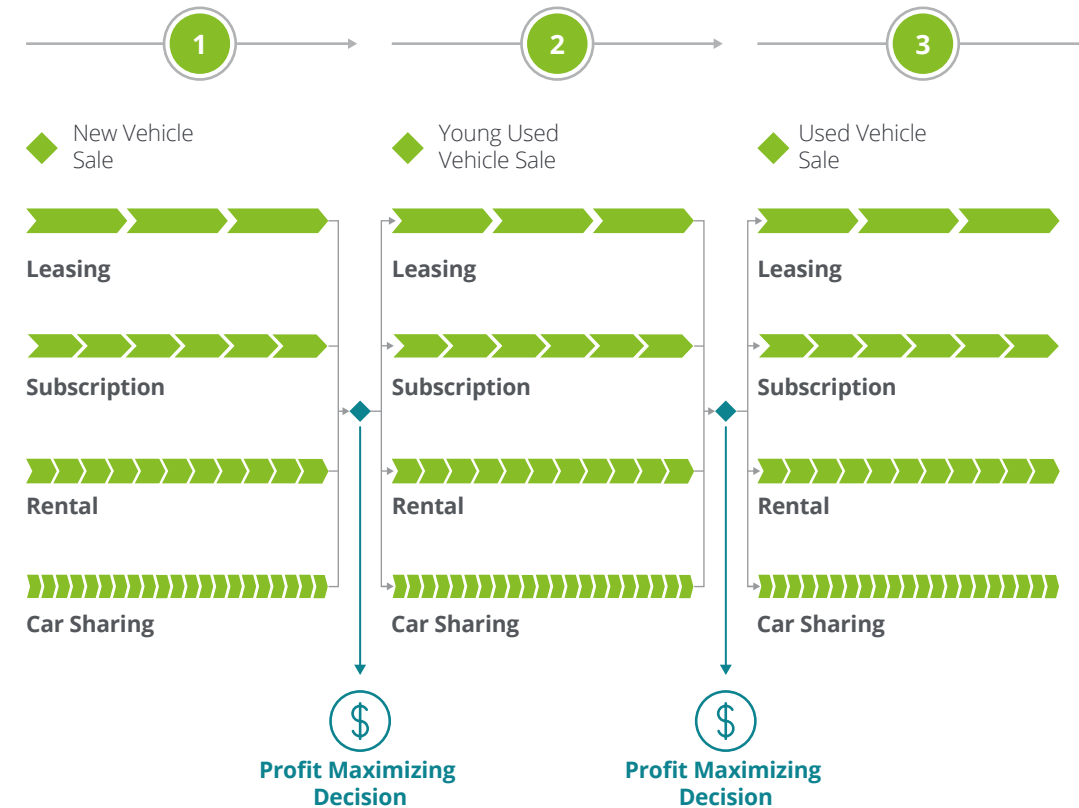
1

New Vehicle Sale

Leasing

Subscription

Rental

Car Sharing

2

Young Used Vehicle Sale

Leasing

Subscription

Rental

Car Sharing

3

Used Vehicle Sale

Leasing

Subscription

Rental

Car Sharing

$

Profit Maximizing Decision

$

Profit Maximizing Decision